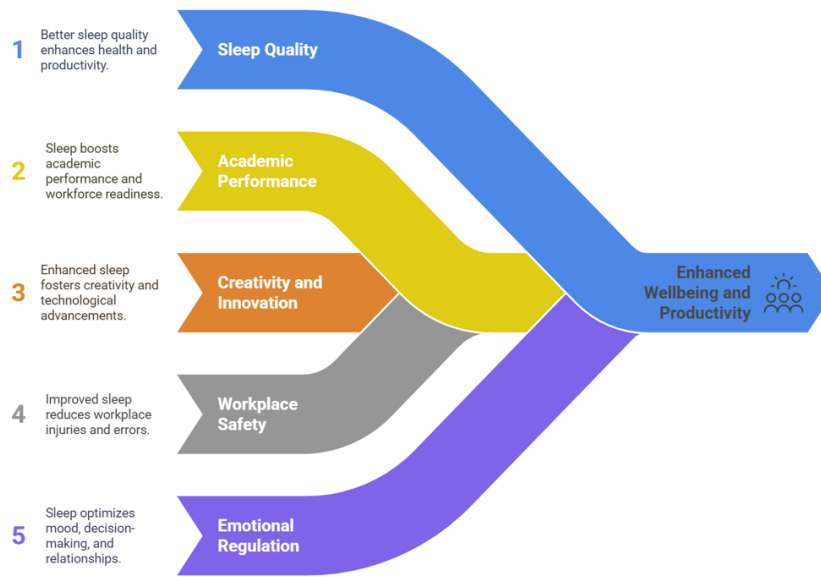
1 Better sleep quality enhances health and productivity.

Sleep Quality

2 Sleep boosts academic performance and workforce readiness.

Academic Performance

3 Enhanced sleep fosters creativity and technological advancements.

Creativity and Innovation

4 Improved sleep reduces workplace injuries and errors.

Workplace Safety

5 Sleep optimizes mood, decision-making, and relationships.

Emotional Regulation

Enhanced Wellbeing and Productivity